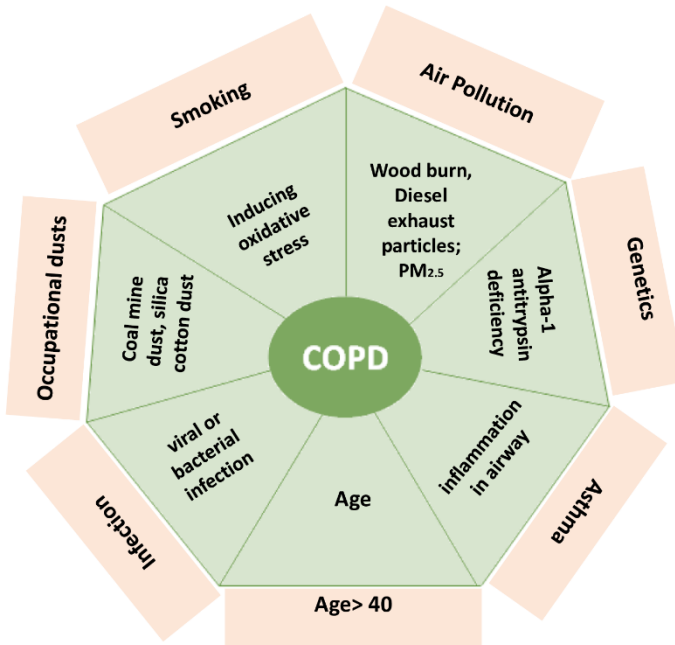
Smoking

Air Pollution

Inducing oxidative stress

Wood burn, Diesel exhaust particles; $PM_{2.5}$

Occupational dusts

Genetics

Coal mine dust, silica cotton dust

Alpha-1 antitrypsin deficiency

COPD

viral or bacterial infection

inflammation in airway

Age

Infection

Asthma

Age> 40